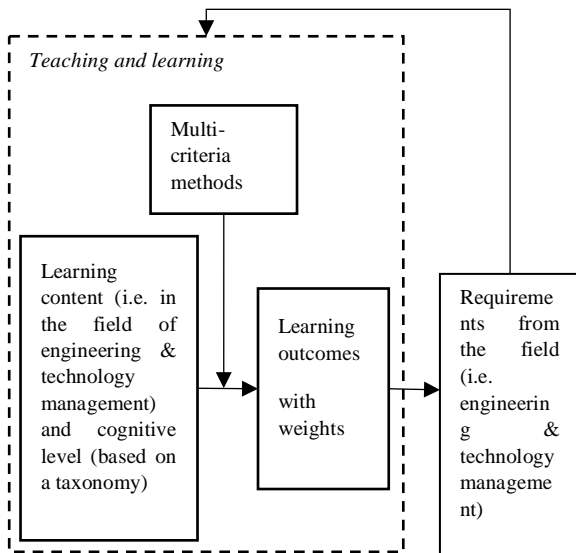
Teaching and learning

Multi-criteria methods

Learning content (i.e. in the field of engineering & technology management) and cognitive level (based on a taxonomy)

Learning outcomes

with weights

Requirements from the field (i.e. engineering & technology management)